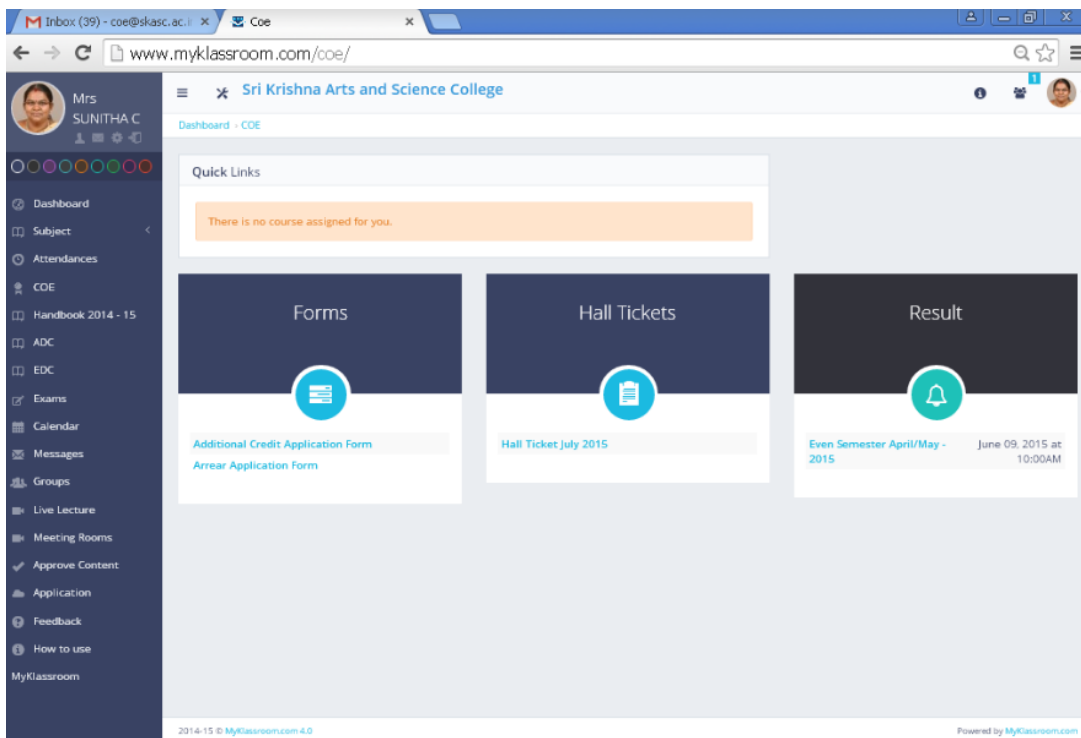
Inbox (39) - coe@skasc.ac.i ×
Coe ×

www.myklassroom.com/coe/

Mrs
SUNITHA C

Dashboard
Subject
Attendances
COE
Handbook 2014 - 15
ADC
EDC
Exams
Calendar
Messages
Groups
Live Lecture
Meeting Rooms
Approve Content
Application
Feedback
How to use
MyKlassroom

Sri Krishna Arts and Science College

1

Dashboard › COE

Quick Links

There is no course assigned for you.

Forms

Additional Credit Application Form
Arrear Application Form

Hall Tickets

Hall Ticket July 2015

Result

Even Semester April/May - 2015
June 09, 2015 at 10:00AM

2014-15 © MyKlassroom.com 4.0

Powered by MyKlassroom.com